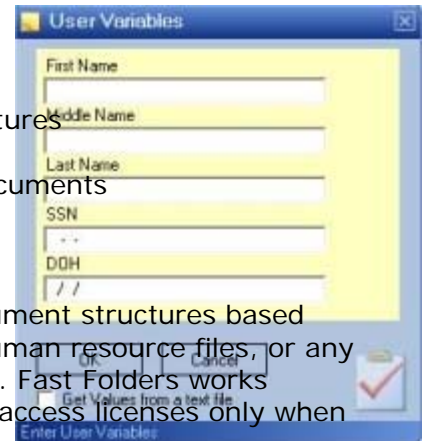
User Variables

First Name

tures Middle Name

Last Name

cuments

SSN

- -

DOH

/ /

ment structures based

Ok uman resource files, Cancel or any

. Fast Folders works

Get Values from a text file access licenses only when

Enter User Variables